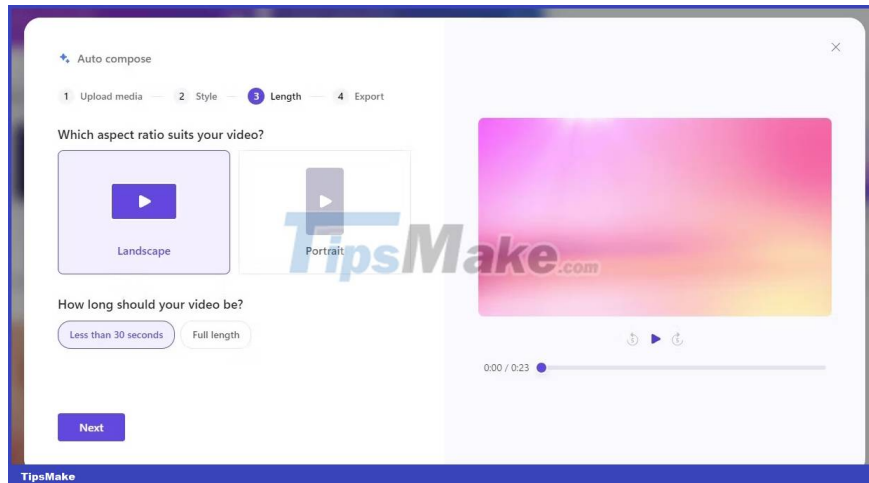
Auto compose

1 Upload media — 2 Style — 3 Length — 4 Export

Which aspect ratio suits your video?

Landscape

Portrait

TipsMake.com

How long should your video be?

Less than 30 seconds

Full length

Next

0:00 / 0:23

TipsMake